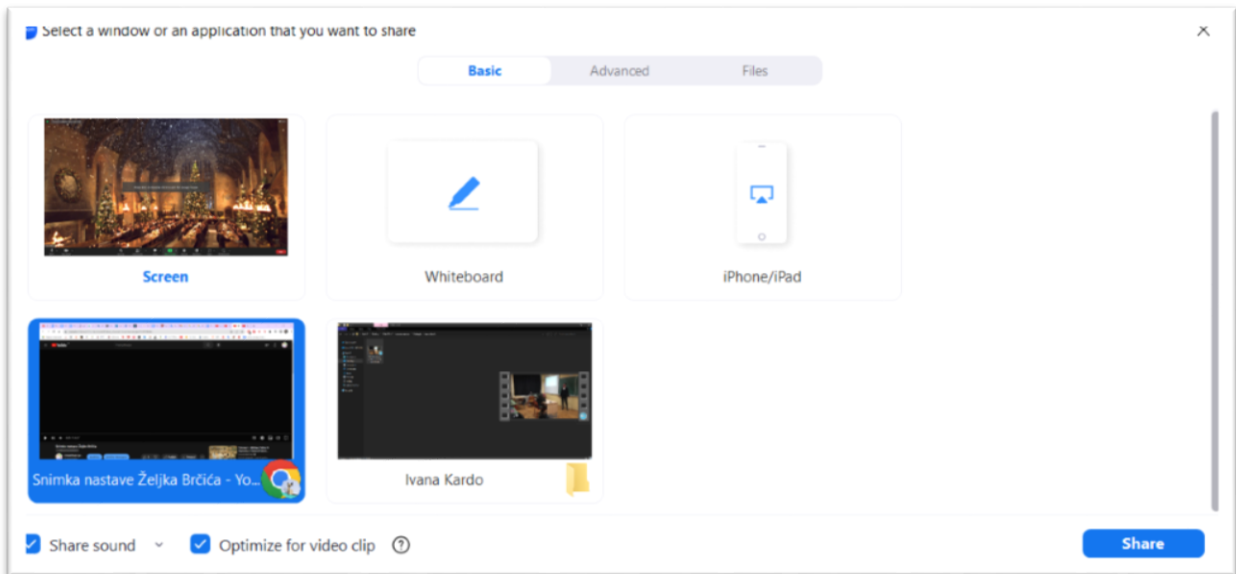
Select a window or an application that you want to share

Basic
Advanced
Files

Screen

Whiteboard

iPhone/iPad

Snimka nastave Željka Brčića - Yo...

Ivana Kardo

Share sound

Optimize for video clip

Share